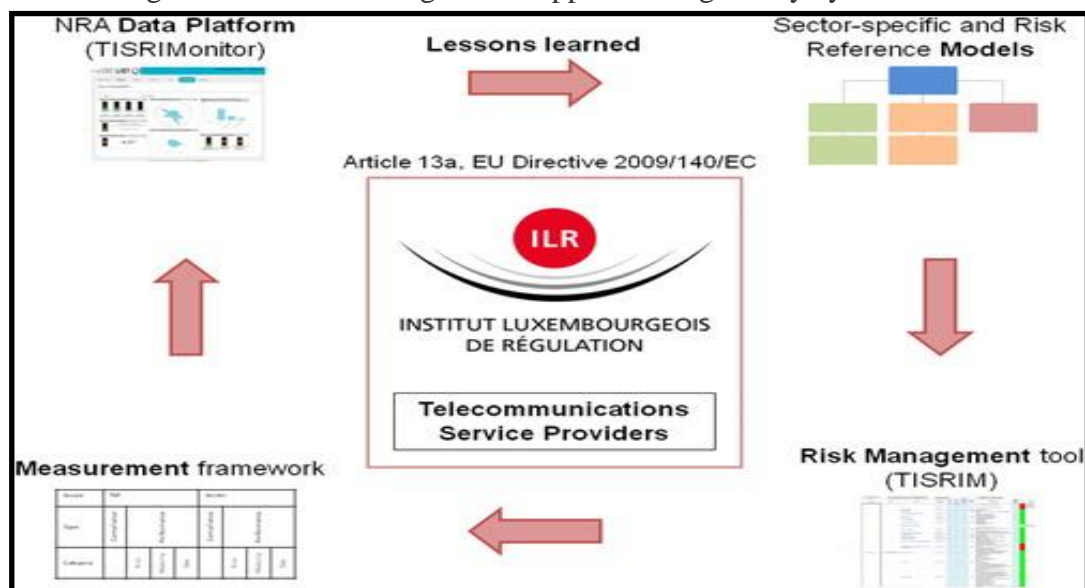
NRA Data Platform (TISRIMonitor)

Lessons learned

Sector-specific and Risk Reference Models

Article 13a, EU Directive 2009/140/EC

ILR

INSTITUT LUXEMBOURGEOIS DE RÉGULATION

Telecommunications Service Providers

Measurement framework

Risk Management tool (TISRIM)